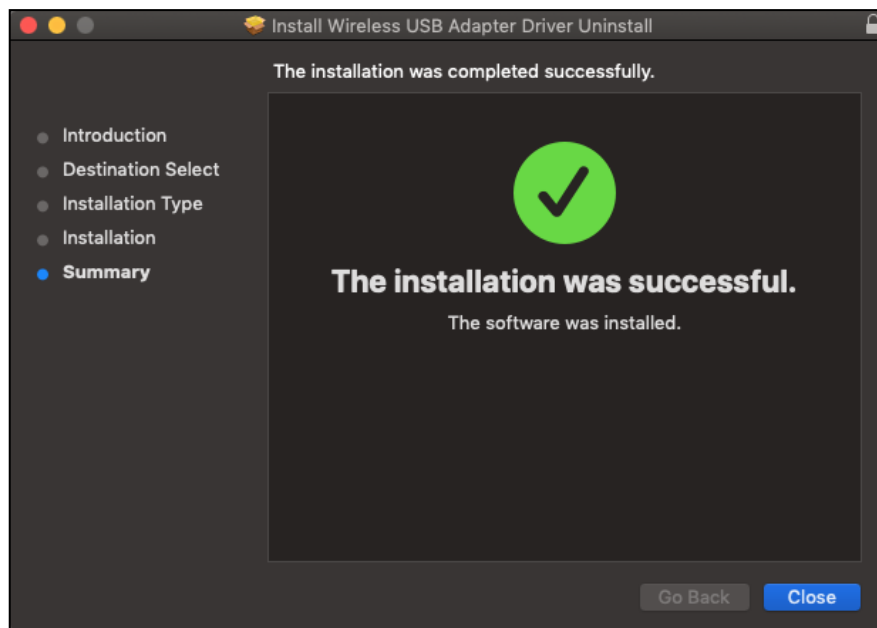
Install Wireless USB Adapter Driver Uninstall

The installation was completed successfully.

Introduction
Destination Select
Installation Type
Installation
Summary

The installation was successful.

The software was installed.

Go Back
Close